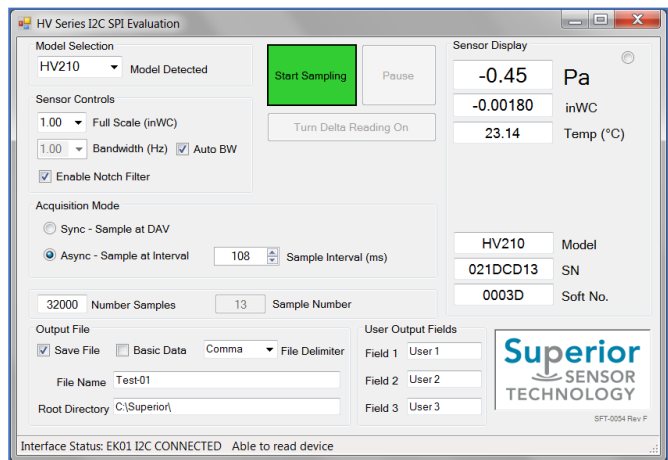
HV Series I2C SPI Evaluation

Model Selection
HV210
Model Detected

Start Sampling
Pause
Turn Delta Reading On

Sensor Display
-0.45 Pa
-0.00180 inWC
23.14 Temp (°C)

Sensor Controls
1.00 Full Scale (inWC)
1.00 Bandwidth (Hz)
Auto BW
Enable Notch Filter

Acquisition Mode
Sync - Sample at DAV
Async - Sample at Interval
108 Sample Interval (ms)

HV210 Model
021DCD13 SN
0003D Soft No.

32000 Number Samples
13 Sample Number

Output File
Save File
Basic Data
Comma File Delimiter
File Name Test-01
Root Directory C:\Superior\

User Output Fields
Field 1 User 1
Field 2 User 2
Field 3 User 3

Superior SENSOR TECHNOLOGY
SFT-0054 Rev F

Interface Status: EK01 I2C CONNECTED Able to read device